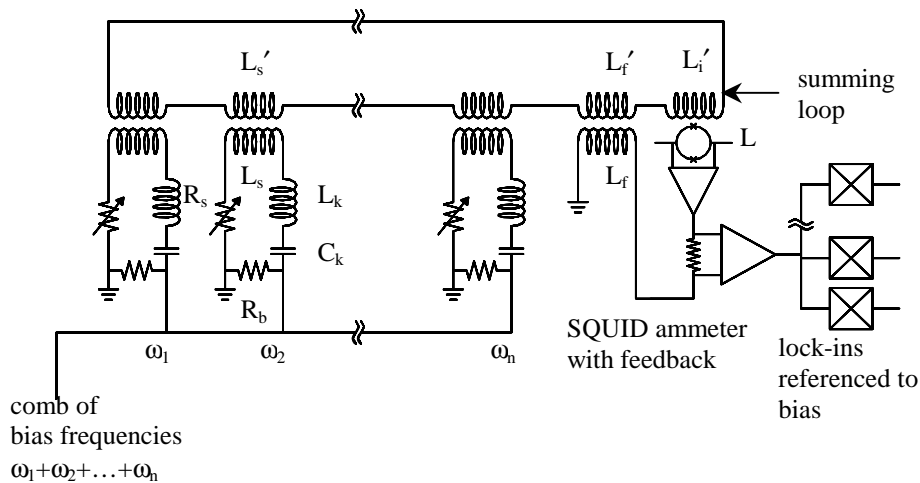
$L_s'$

$L_f'$

$L_i'$

summing loop

L

$R_s$

$L_s$

$L_k$

$L_f$

$C_k$

$R_b$

$\omega_1$

$\omega_2$

$\omega_n$

SQUID ammeter with feedback

lock-ins referenced to bias

comb of bias frequencies $\omega_1+\omega_2+\ldots+\omega_n$